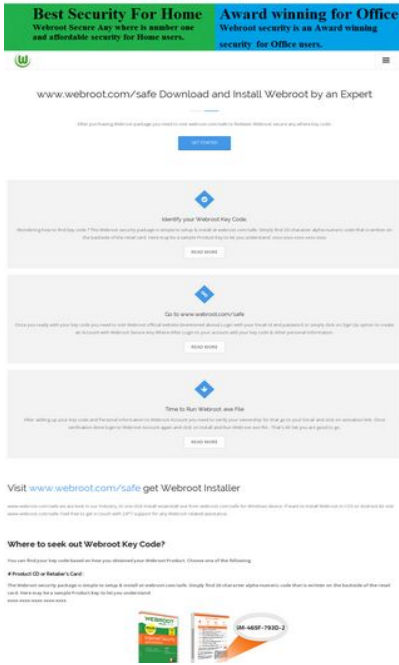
Best Security For Home
Webroot Secure Any where is number one and affordable security for Home users.

Award winning for Office
Webroot security is an Award winning security for Office users.

www.webroot.com/safe Download and Install Webroot by an Expert

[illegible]

GET STARTED

Identify your Webroot Key Code.

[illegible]

READ MORE

Go to www.webroot.com/safe

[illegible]

READ MORE

Time to Run Webroot .exe File

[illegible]

READ MORE

Visit www.webroot.com/safe get Webroot Installer

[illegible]

Where to seek out Webroot Key Code?

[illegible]

# Product CD or Retailer's Card

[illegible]

WEBROOT

SM-46SF-793D-2